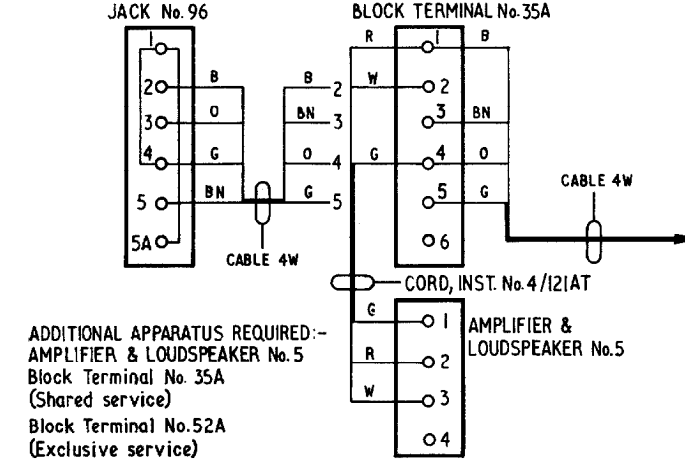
JACK No. 96

BLOCK TERMINAL No. 35A

1
2
3
4
5
5A

B
O
G
BN

B 2
BN 3
O 4
G 5

CABLE 4W

R
W
G

1
2
3
4
5
6

B
BN
O
G

CABLE 4W

CORD, INST. No. 4/121AT

G
R
W

1
2
3
4

AMPLIFIER & LOUDSPEAKER No.5

ADDITIONAL APPARATUS REQUIRED:-
AMPLIFIER & LOUDSPEAKER No. 5
Block Terminal No. 35A
(Shared service)
Block Terminal No.52A
(Exclusive service)